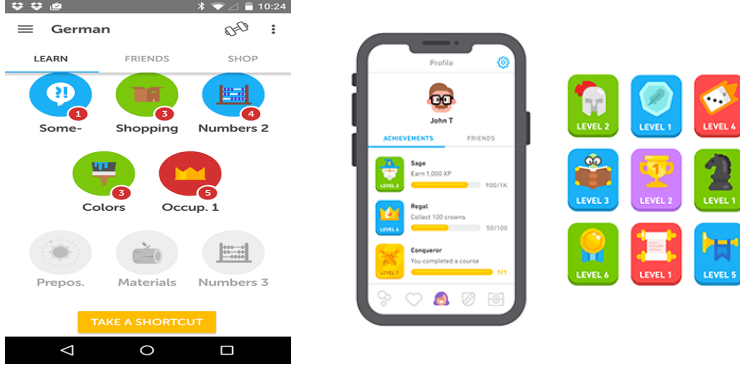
10:24

German

LEARN FRIENDS SHOP

1 Some-

3 Shopping

4 Numbers 2

3 Colors

5 Occup. 1

Prepos.

Materials

Numbers 3

TAKE A SHORTCUT

Profile

John T

ACHIEVEMENTS FRIENDS

Sage
Earn 1,000 XP
LEVEL 2
900/1K

Regal
Collect 100 crowns
LEVEL 4
50/100

Conqueror
You completed a course
LEVEL 1
1/1

LEVEL 2
LEVEL 1
LEVEL 4
LEVEL 3
LEVEL 2
LEVEL 1
LEVEL 6
LEVEL 1
LEVEL 5